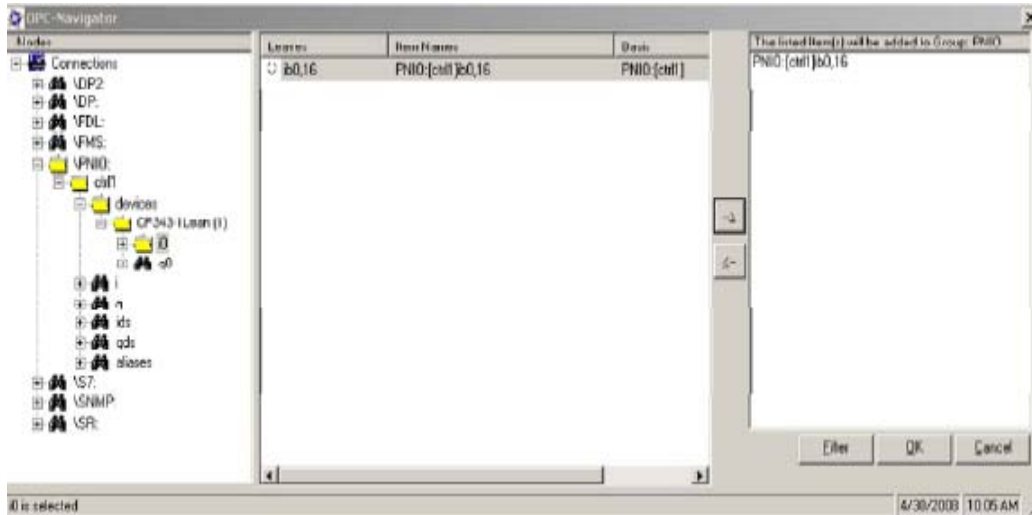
OPC-Navigator

Nodes

Connections
\DP2:
\DP:
\FDL:
\FMS:
\PNIO:
ctrl1
devices
CP343-1Lean (1)
i0
o0
i
q
ids
qds
aliases
\S7:
\SNMP:
\SR:

| Leaves | Item Names | Basis |
|---|---|---|
| ib0,16 | PNIO:[ctrl1]ib0,16 | PNIO:[ctrl1] |

The listed Item(s) will be added to Group: PNIO
PNIO:[ctrl1]ib0,16

Filter
OK
Cancel

i0 is selected

4/30/2008 10:05 AM